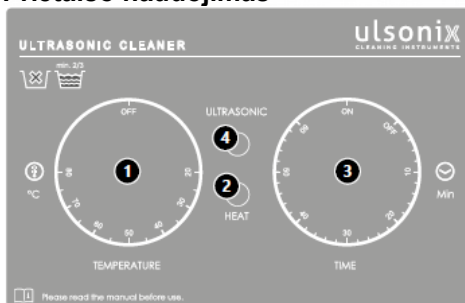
Prietaiso naudojimas

ULTRASONIC CLEANER

ulsonix
CLEANING INSTRUMENTS

min. 2/3

OFF
80
70
60
50
40
30
20
°C
1
TEMPERATURE

ULTRASONIC
4
2
HEAT

ON
OFF
10
20
30
40
50
60
3
TIME
Min

Please read the manual before use.